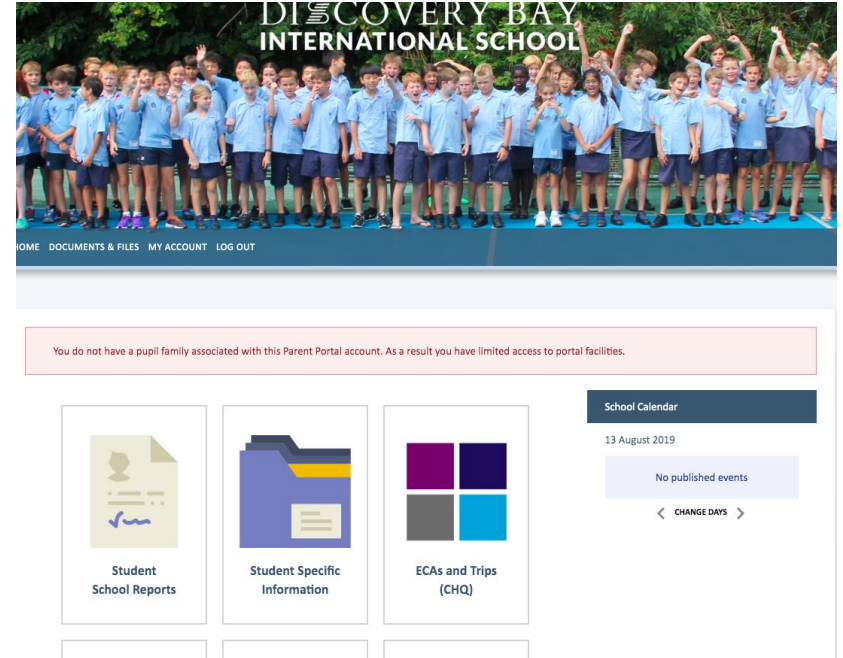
DISCOVERY BAY
INTERNATIONAL SCHOOL

HOME DOCUMENTS & FILES MY ACCOUNT LOG OUT

You do not have a pupil family associated with this Parent Portal account. As a result you have limited access to portal facilities.

Student
School Reports

Student Specific
Information

ECAs and Trips
(CHQ)

School Calendar

13 August 2019

No published events

CHANGE DAYS